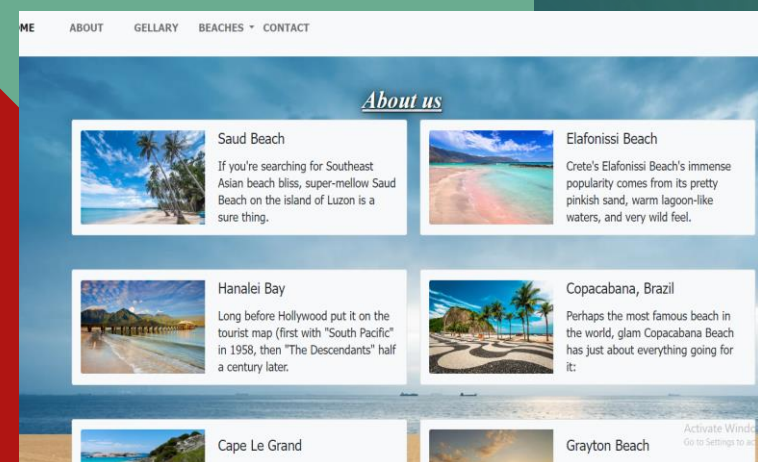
ME ABOUT GELLARY BEACHES CONTACT

About us

Saud Beach

If you're searching for Southeast Asian beach bliss, super-mellow Saud Beach on the island of Luzon is a sure thing.

Elafonissi Beach

Crete's Elafonissi Beach's immense popularity comes from its pretty pinkish sand, warm lagoon-like waters, and very wild feel.

Hanalei Bay

Long before Hollywood put it on the tourist map (first with "South Pacific" in 1958, then "The Descendants" half a century later.

Copacabana, Brazil

Perhaps the most famous beach in the world, glam Copacabana Beach has just about everything going for it:

Cape Le Grand

Grayton Beach

Activate Windo
Go to Settings to ac